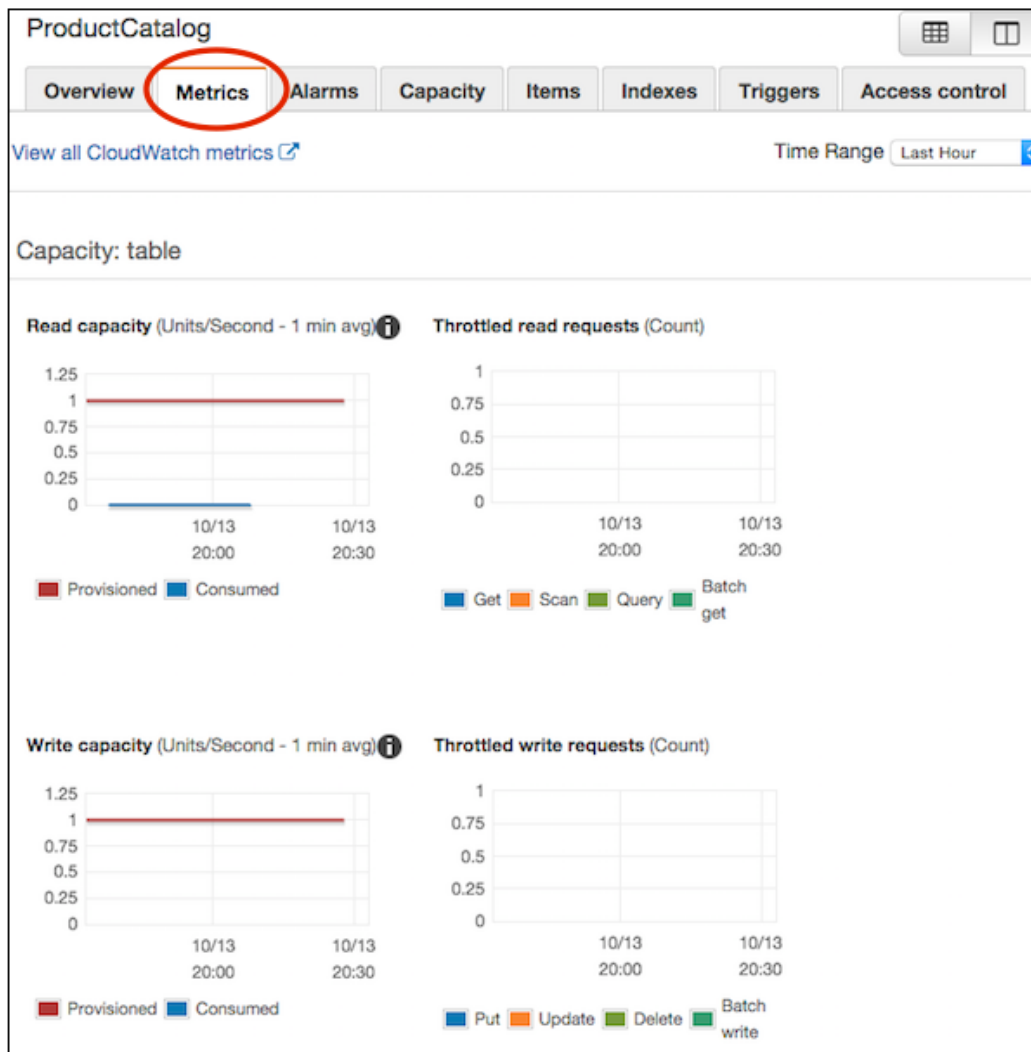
ProductCatalog

Overview | Metrics | Alarms | Capacity | Items | Indexes | Triggers | Access control

View all CloudWatch metrics

Time Range Last Hour

Capacity: table

Read capacity (Units/Second - 1 min avg)

1.25
1
0.75
0.5
0.25
0

10/13 20:00
10/13 20:30

Provisioned Consumed

Throttled read requests (Count)

1
0.75
0.5
0.25
0

10/13 20:00
10/13 20:30

Get Scan Query Batch get

Write capacity (Units/Second - 1 min avg)

1.25
1
0.75
0.5
0.25
0

10/13 20:00
10/13 20:30

Provisioned Consumed

Throttled write requests (Count)

1
0.75
0.5
0.25
0

10/13 20:00
10/13 20:30

Put Update Delete Batch write